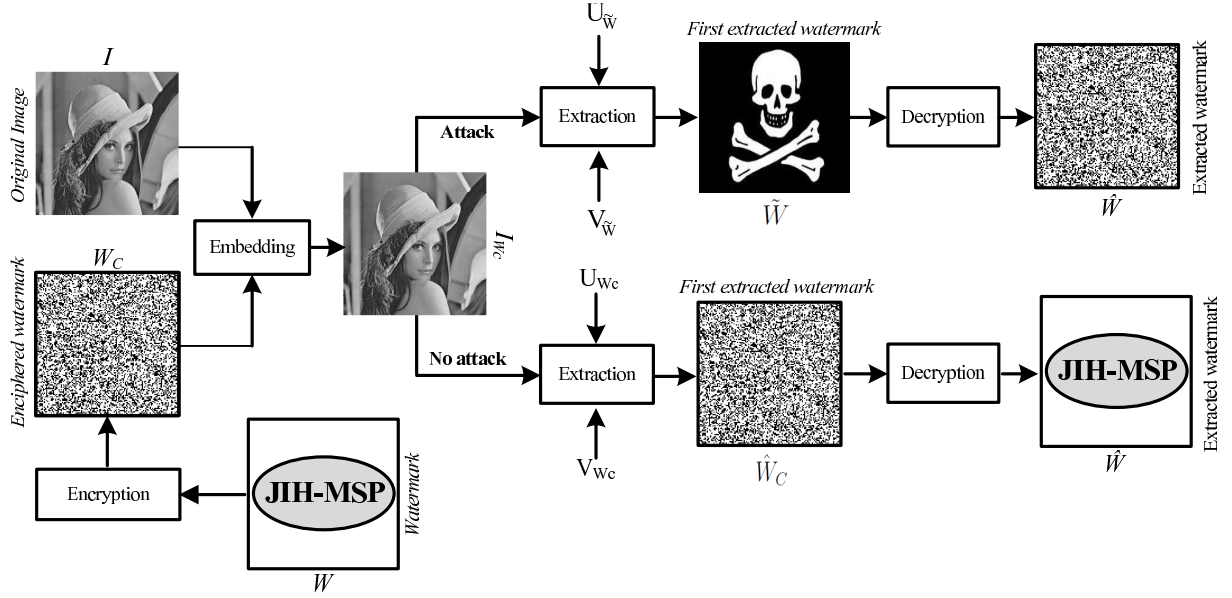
$I$

Original Image

$W_C$

Enciphered watermark

Embedding

$I_{W_C}$

Attack

No attack

$U_{\tilde{W}}$

Extraction

$V_{\tilde{W}}$

First extracted watermark

$\tilde{W}$

Decryption

$\hat{W}$

Extracted watermark

$U_{W_C}$

Extraction

$V_{W_C}$

First extracted watermark

$\hat{W}_C$

Decryption

JIH-MSP

$\hat{W}$

Extracted watermark

Encryption

JIH-MSP

Watermark

$W$